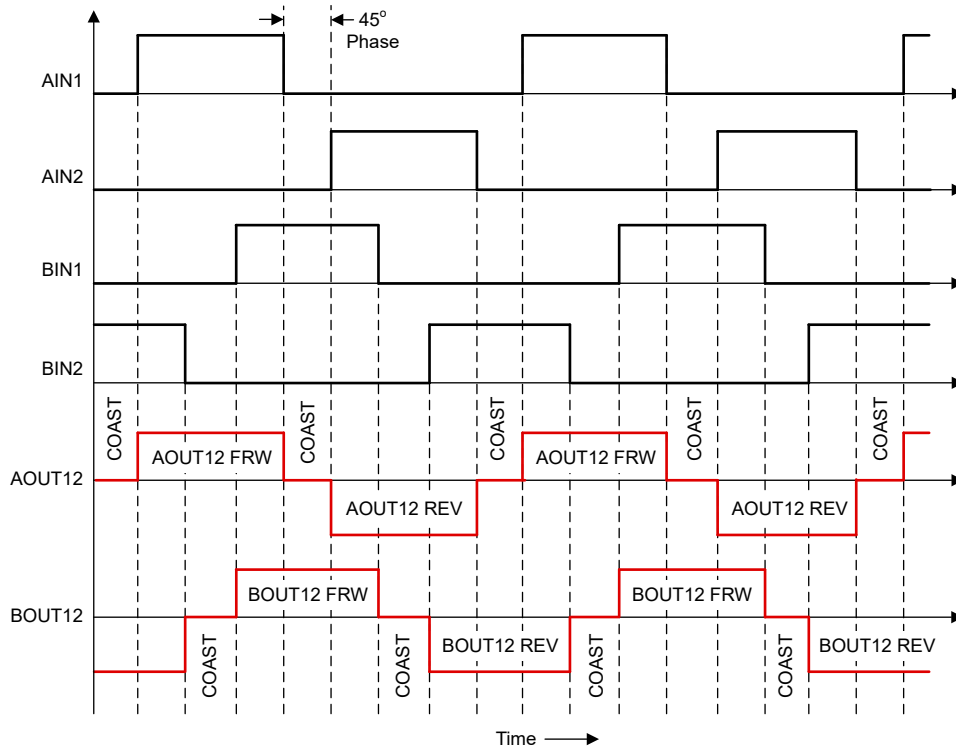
45°
Phase

AIN1

AIN2

BIN1

BIN2

COAST
AOUT12 FRW
COAST
COAST
AOUT12 FRW
COAST
COAST

AOUT12

AOUT12 REV
AOUT12 REV

BOUT12 FRW
BOUT12 FRW

BOUT12

COAST
COAST
BOUT12 REV
COAST
COAST
BOUT12 REV

Time